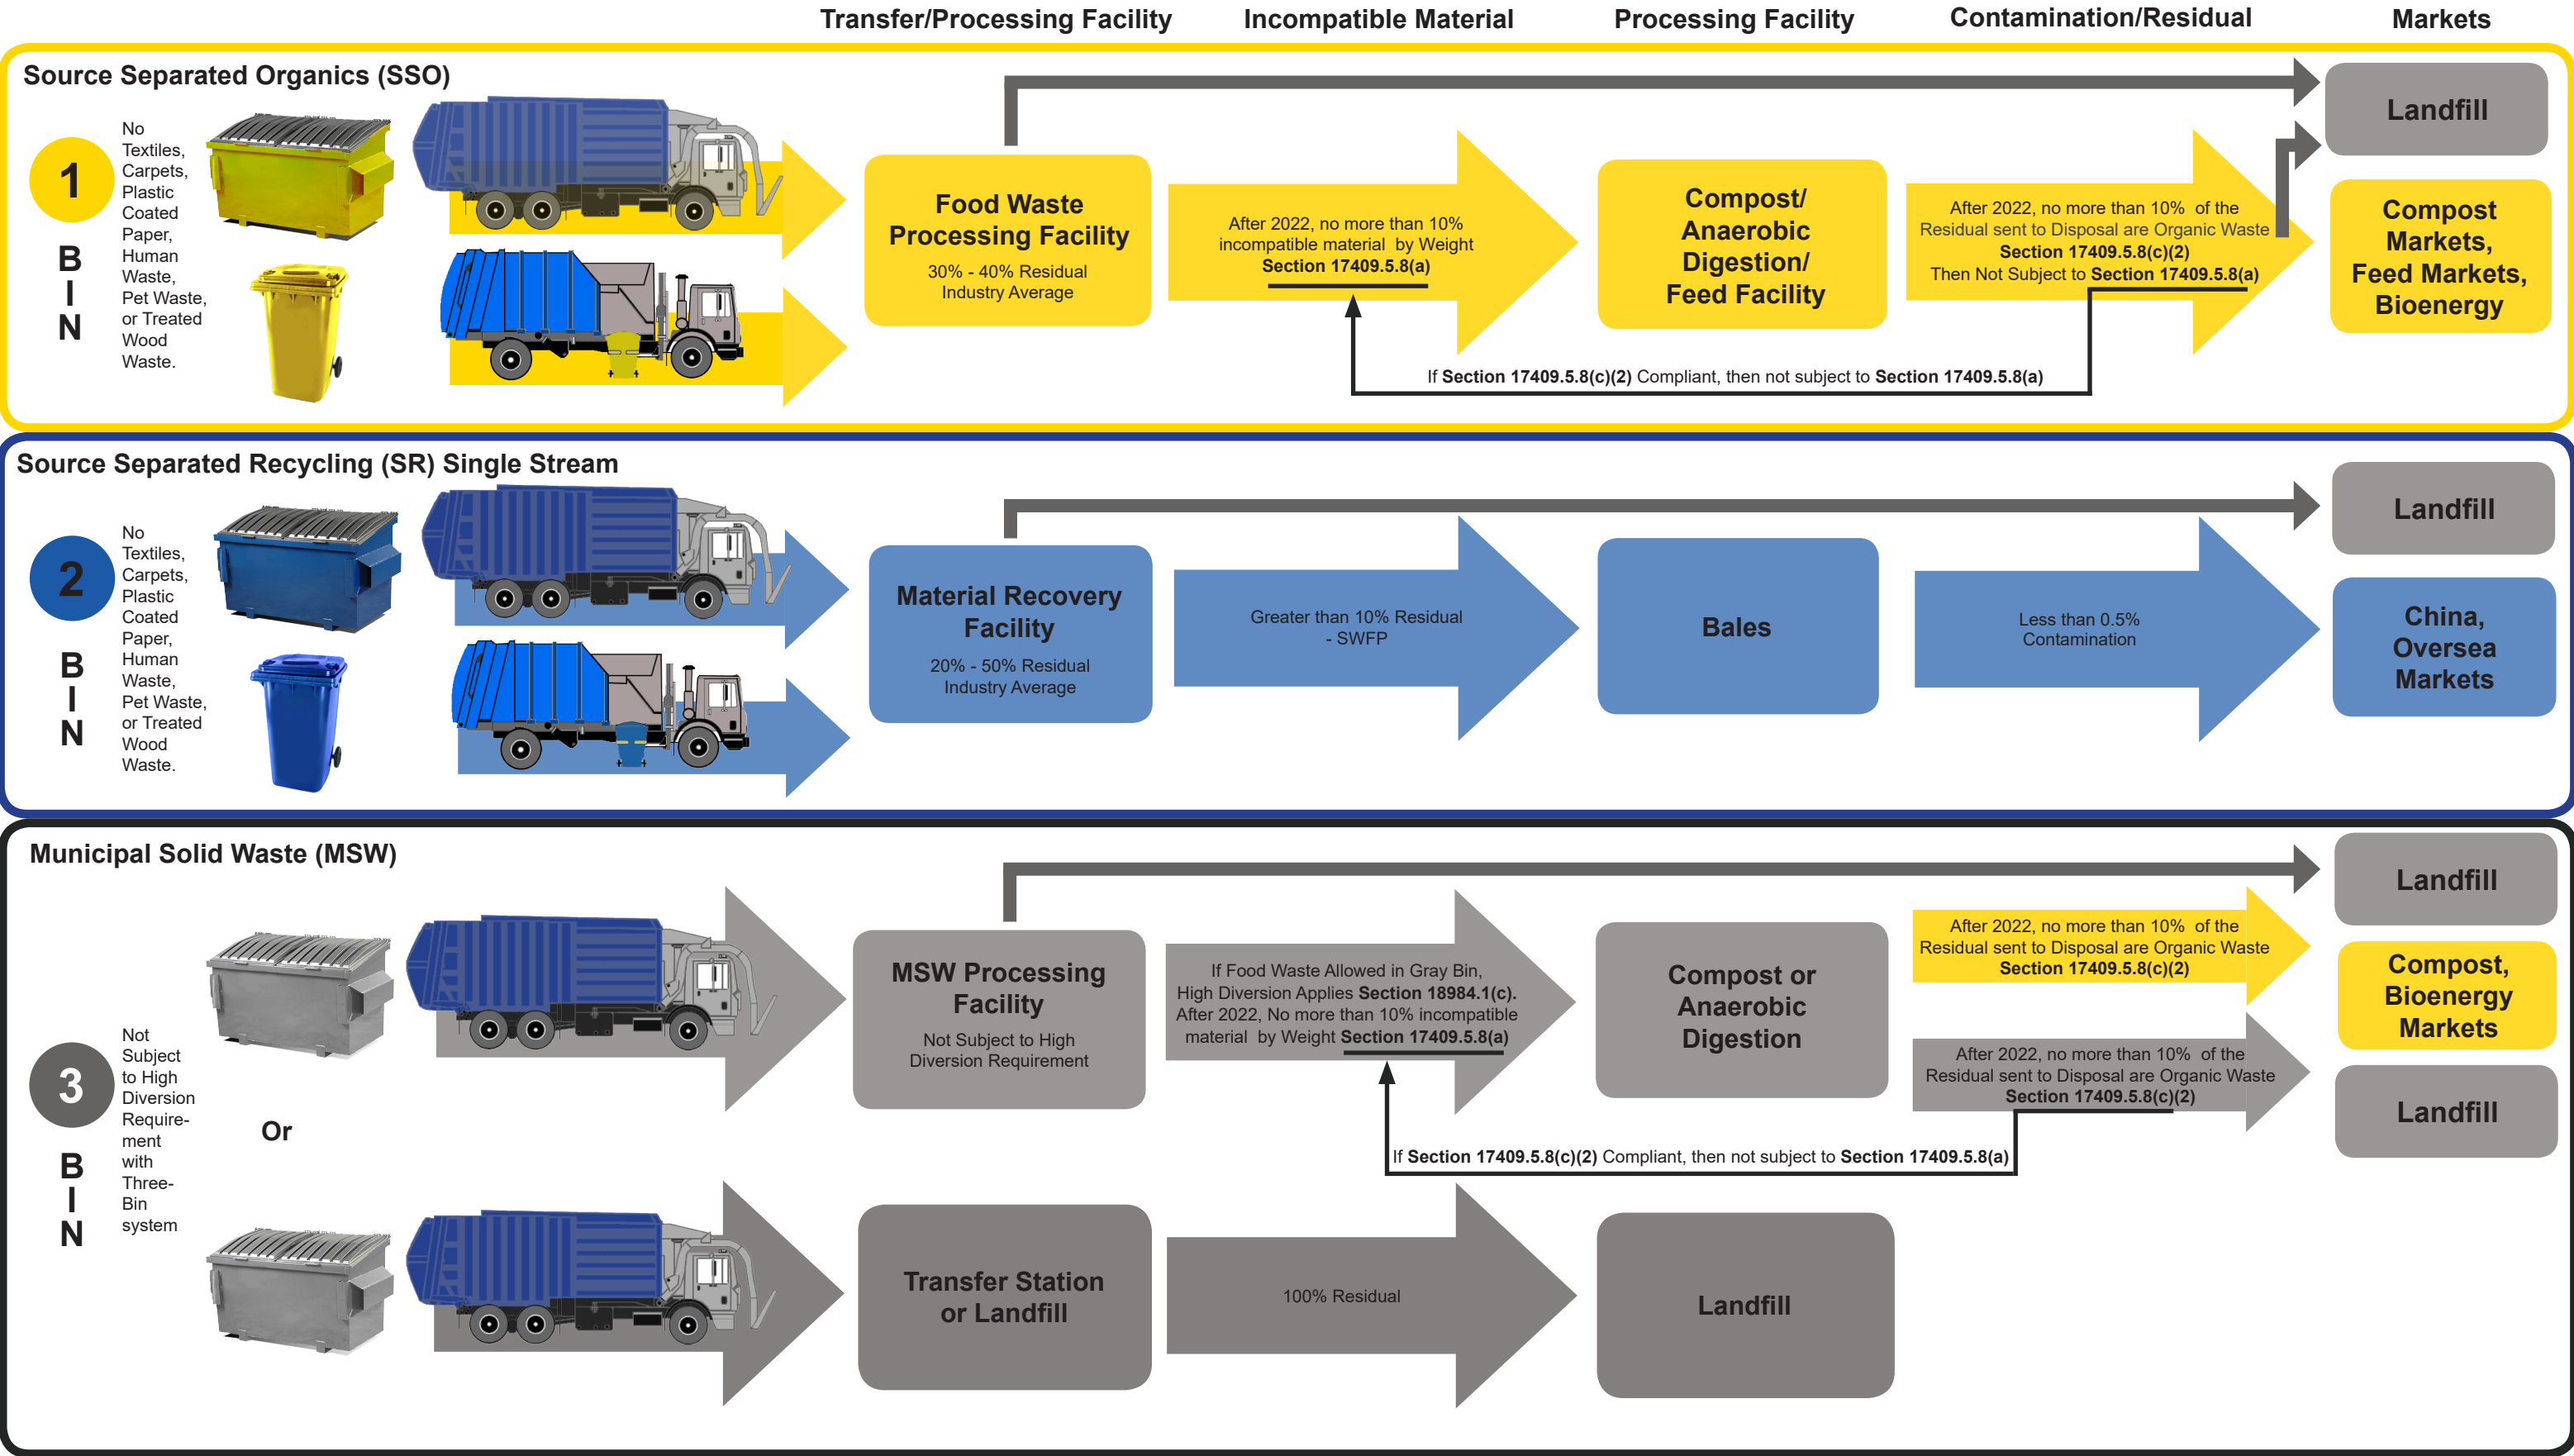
Transfer/Processing Facility Incompatible Material Processing Facility Contamination/Residual Markets

Source Separated Organics (SSO)

1 BIN

No Textiles, Carpets, Plastic Coated Paper, Human Waste, Pet Waste, or Treated Wood Waste.

Food Waste Processing Facility
30% - 40% Residual Industry Average

After 2022, no more than 10% incompatible material by Weight Section 17409.5.8(a)

Compost/ Anaerobic Digestion/ Feed Facility

After 2022, no more than 10% of the Residual sent to Disposal are Organic Waste Section 17409.5.8(c)(2) Then Not Subject to Section 17409.5.8(a)

Landfill

Compost Markets, Feed Markets, Bioenergy

If Section 17409.5.8(c)(2) Compliant, then not subject to Section 17409.5.8(a)

Source Separated Recycling (SR) Single Stream

2 BIN

No Textiles, Carpets, Plastic Coated Paper, Human Waste, Pet Waste, or Treated Wood Waste.

Material Recovery Facility
20% - 50% Residual Industry Average

Greater than 10% Residual - SWFP

Bales

Less than 0.5% Contamination

Landfill

China, Oversea Markets

Municipal Solid Waste (MSW)

3 BIN

Not Subject to High Diversion Require-ment with Three-Bin system

Or

MSW Processing Facility
Not Subject to High Diversion Requirement

If Food Waste Allowed in Gray Bin, High Diversion Applies Section 18984.1(c). After 2022, No more than 10% incompatible material by Weight Section 17409.5.8(a)

Compost or Anaerobic Digestion

After 2022, no more than 10% of the Residual sent to Disposal are Organic Waste Section 17409.5.8(c)(2)

After 2022, no more than 10% of the Residual sent to Disposal are Organic Waste Section 17409.5.8(c)(2)

Landfill

Compost, Bioenergy Markets

Landfill

If Section 17409.5.8(c)(2) Compliant, then not subject to Section 17409.5.8(a)

Transfer Station or Landfill

100% Residual

Landfill